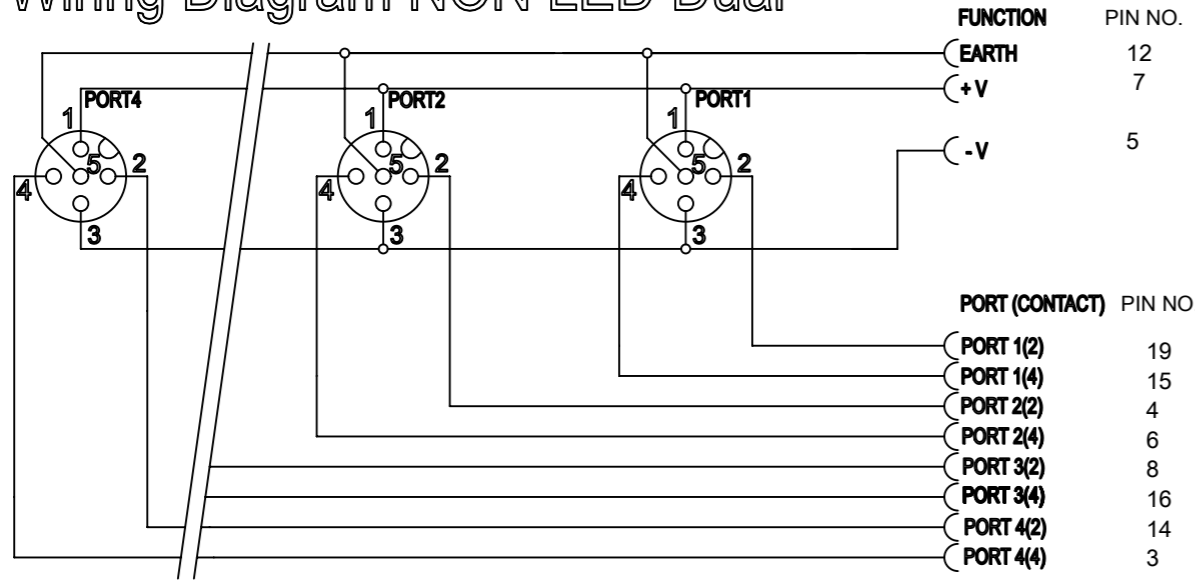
Wiring Diagram NON LED Dual

FUNCTION PIN NO.
EARTH 12
+V 7
-V 5

PORT4
PORT2
PORT1
1 2 3 4 5
1 2 3 4 5
1 2 3 4 5

PORT (CONTACT) PIN NO
PORT 1(2) 19
PORT 1(4) 15
PORT 2(2) 4
PORT 2(4) 6
PORT 3(2) 8
PORT 3(4) 16
PORT 4(2) 14
PORT 4(4) 3